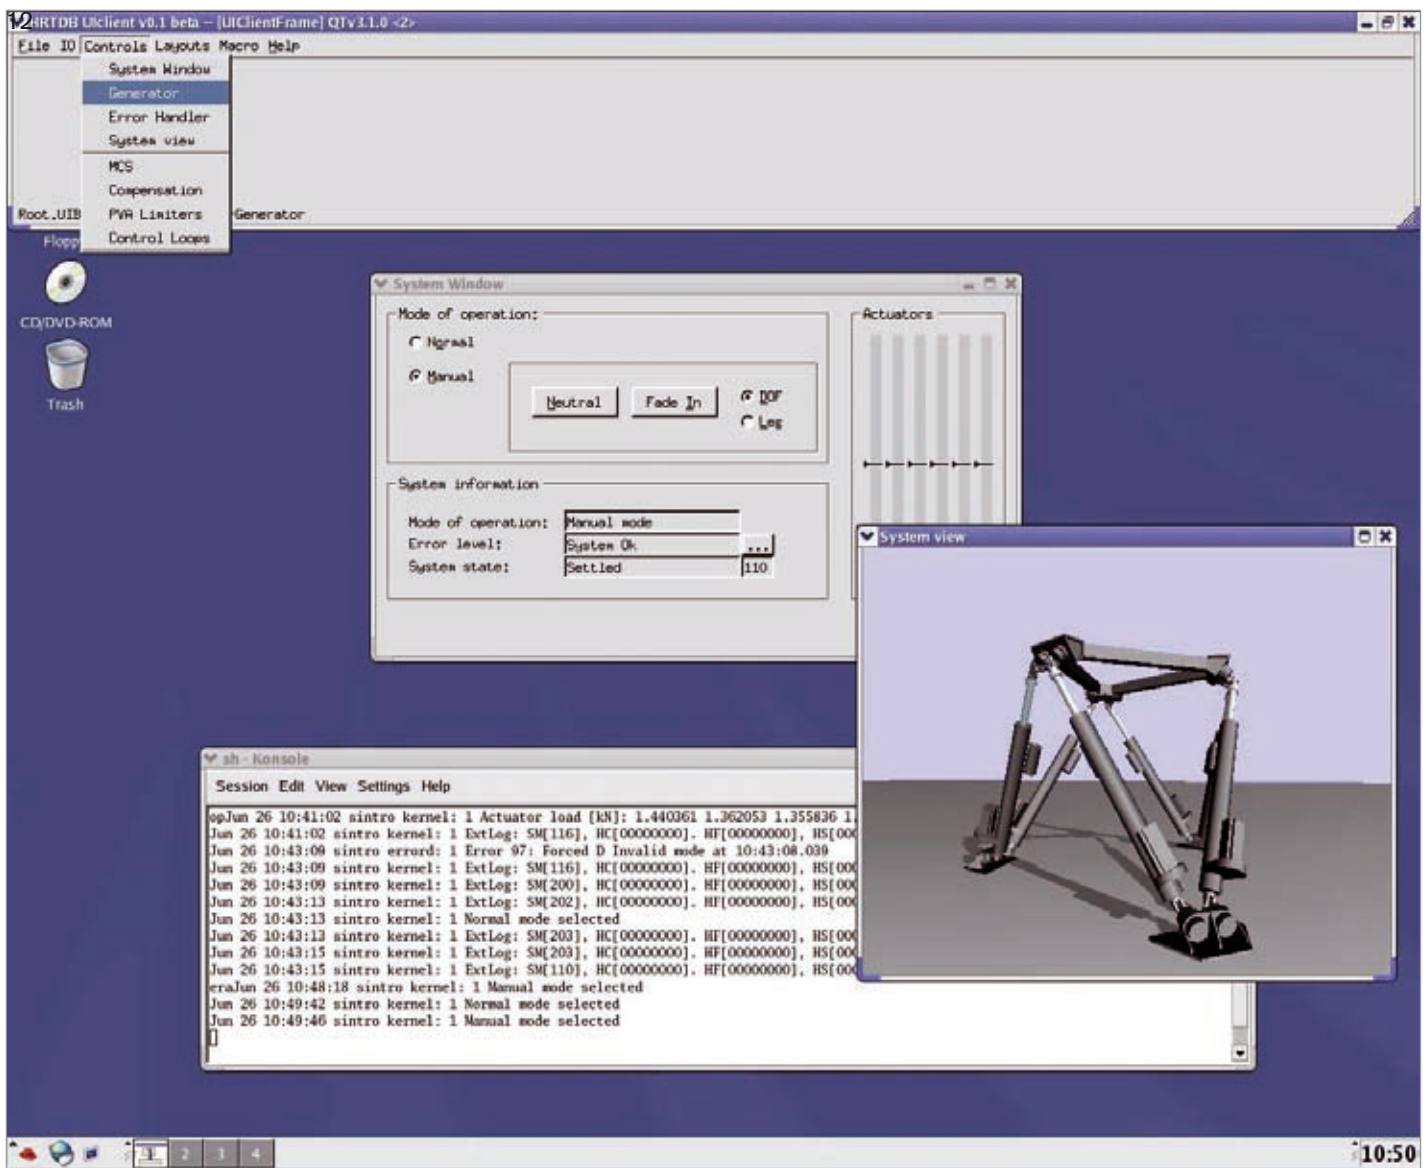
12 HRTDB UIclient v0.1 beta – [UIClientFrame] QTv3.1.0 <2>

File IO Controls Layouts Macro Help

System Window
Generator
Error Handler
System view
MCS
Compensation
PVA Limiters
Control Loops

Root.UIB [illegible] Generator

Flopp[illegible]

CD/DVD-ROM

Trash

System Window

Mode of operation:

Normal

Manual

Neutral

Fade In

DOF

Leg

System information

Mode of operation: Manual mode

Error level: System Ok ...

System state: Settled 110

Actuators

System view

sh - Konsole

Session Edit View Settings Help

opJun 26 10:41:02 sintro kernel: 1 Actuator load [kN]: 1.440361 1.362053 1.355836 1.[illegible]
Jun 26 10:41:02 sintro kernel: 1 ExtLog: SM[116], HC[00000000], HF[00000000], HS[00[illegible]
Jun 26 10:43:09 sintro errord: 1 Error 97: Forced D Invalid mode at 10:43:08.039
Jun 26 10:43:09 sintro kernel: 1 ExtLog: SM[116], HC[00000000], HF[00000000], HS[00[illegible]
Jun 26 10:43:09 sintro kernel: 1 ExtLog: SM[200], HC[00000000], HF[00000000], HS[00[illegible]
Jun 26 10:43:13 sintro kernel: 1 ExtLog: SM[202], HC[00000000], HF[00000000], HS[00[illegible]
Jun 26 10:43:13 sintro kernel: 1 Normal mode selected
Jun 26 10:43:13 sintro kernel: 1 ExtLog: SM[203], HC[00000000], HF[00000000], HS[00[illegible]
Jun 26 10:43:15 sintro kernel: 1 ExtLog: SM[203], HC[00000000], HF[00000000], HS[00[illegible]
Jun 26 10:43:15 sintro kernel: 1 ExtLog: SM[110], HC[00000000], HF[00000000], HS[00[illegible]
eraJun 26 10:48:18 sintro kernel: 1 Manual mode selected
Jun 26 10:49:42 sintro kernel: 1 Normal mode selected
Jun 26 10:49:46 sintro kernel: 1 Manual mode selected

1 2 3 4

10:50